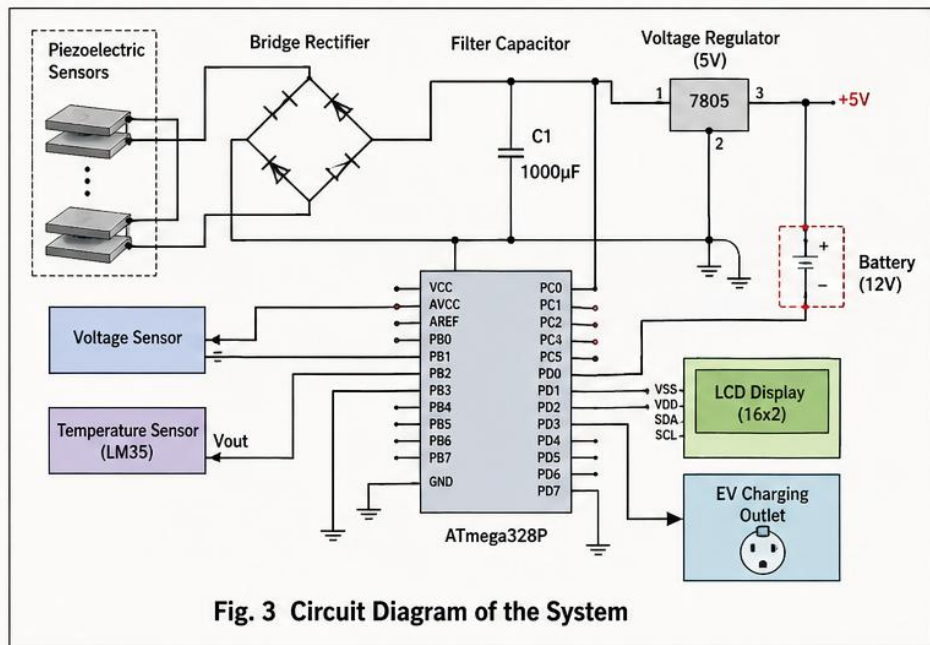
Piezoelectric Sensors

Bridge Rectifier

Filter Capacitor

Voltage Regulator (5V)

1 7805 3

2

+5V

C1

1000µF

+

–

Battery (12V)

VCC
AVCC
AREF
PB0
PB1
PB2
PB3
PB4
PB5
PB6
PB7
GND

PC0
PC1
PC2
PC4
PC5
PD0
PD1
PD2
PD3
PD4
PD5
PD6
PD7

ATmega328P

Voltage Sensor

Temperature Sensor (LM35)

Vout

VSS
VDD
SDA
SCL

LCD Display (16x2)

EV Charging Outlet

Fig. 3 Circuit Diagram of the System